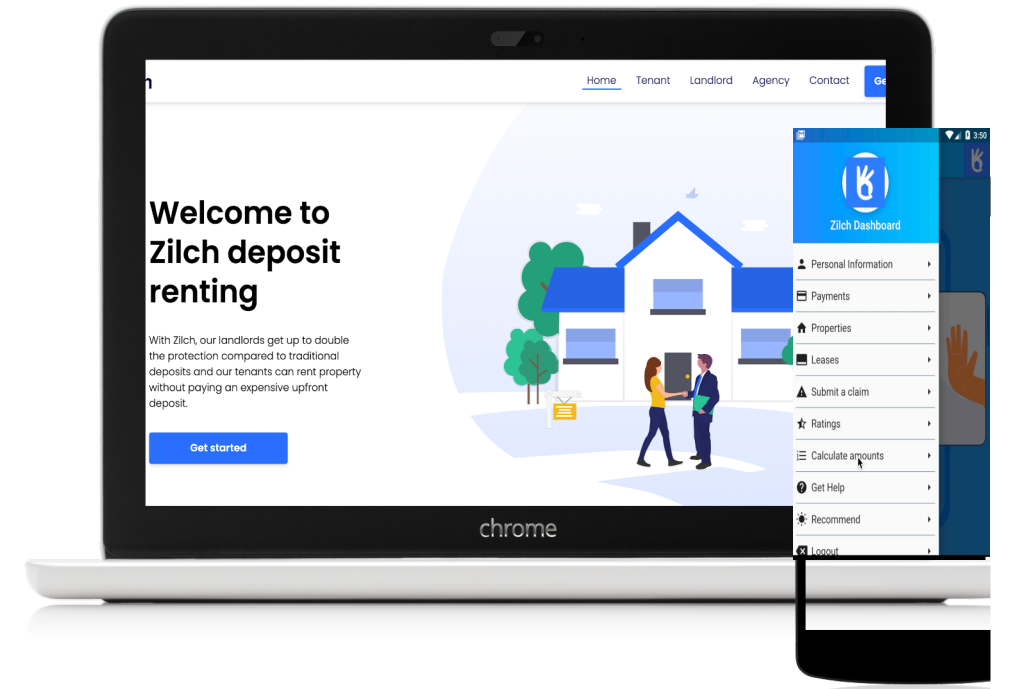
n

Home Tenant Landlord Agency Contact Ge

Welcome to Zilch deposit renting

With Zilch, our landlords get up to double the protection compared to traditional deposits and our tenants can rent property without paying an expensive upfront deposit.

Get started

chrome

3:50

Zilch Dashboard

Personal Information
Payments
Properties
Leases
Submit a claim
Ratings
Calculate amounts
Get Help
Recommend
Logout